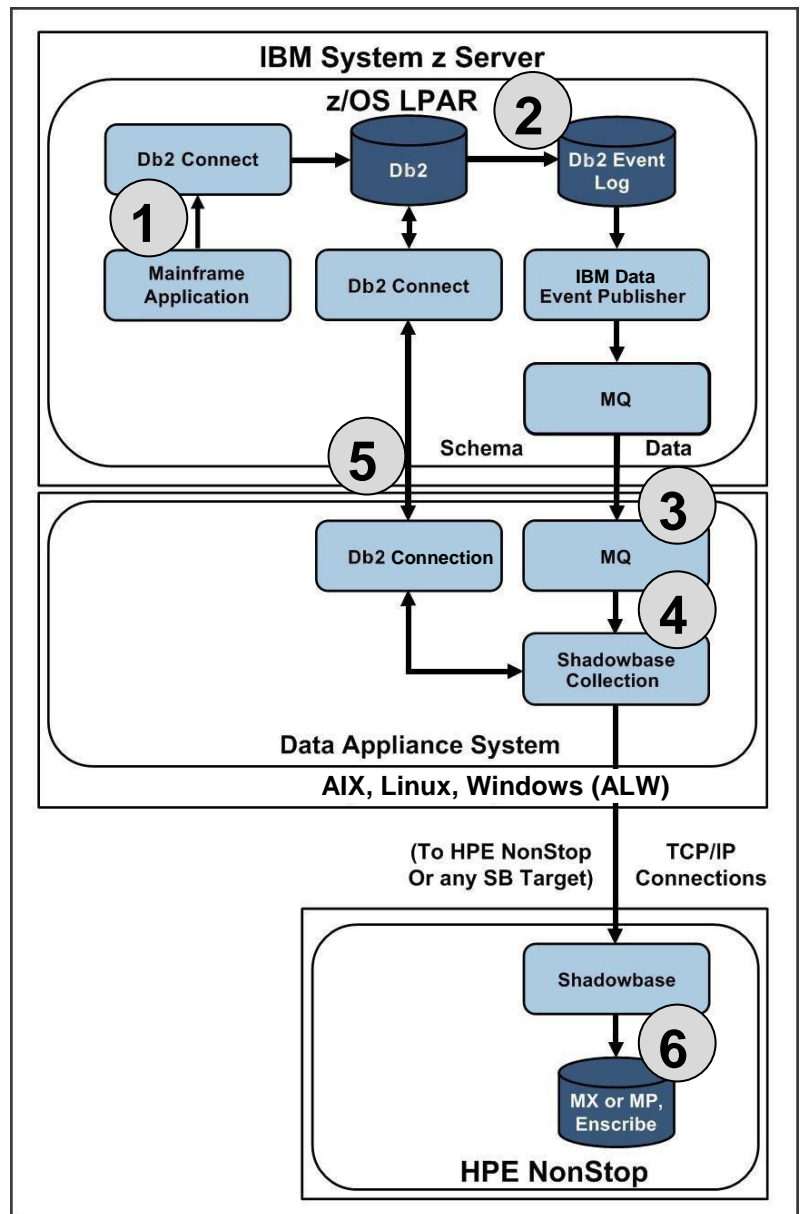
IBM System z Server

z/OS LPAR

2

Db2 Connect

Db2

Db2 Event Log

1

Mainframe Application

Db2 Connect

IBM Data Event Publisher

MQ

5

Schema

Data

3

Db2 Connection

MQ

4

Shadowbase Collection

Data Appliance System

AIX, Linux, Windows (ALW)

(To HPE NonStop Or any SB Target)

TCP/IP Connections

Shadowbase

6

MX or MP, Enscribe

HPE NonStop